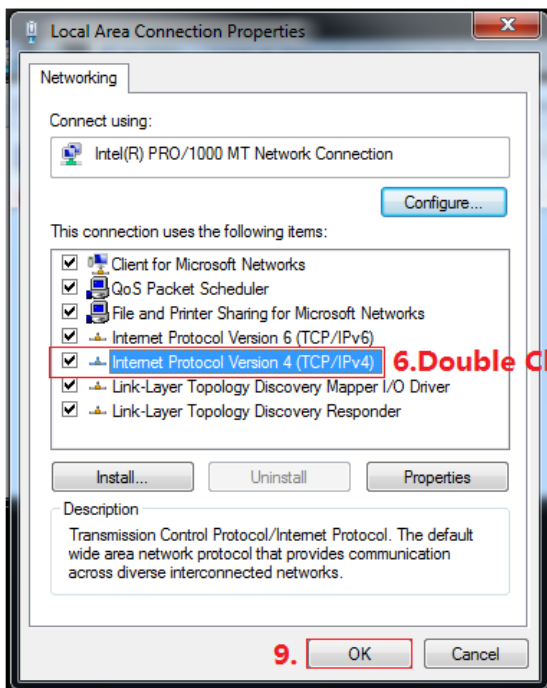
Local Area Connection Properties

Networking

Connect using:

Intel(R) PRO/1000 MT Network Connection

Configure...

This connection uses the following items:

Client for Microsoft Networks
QoS Packet Scheduler
File and Printer Sharing for Microsoft Networks
Internet Protocol Version 6 (TCP/IPv6)
Internet Protocol Version 4 (TCP/IPv4)
6.Double Cl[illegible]
Link-Layer Topology Discovery Mapper I/O Driver
Link-Layer Topology Discovery Responder

Install...
Uninstall
Properties

Description
Transmission Control Protocol/Internet Protocol. The default wide area network protocol that provides communication across diverse interconnected networks.

9.
OK
Cancel